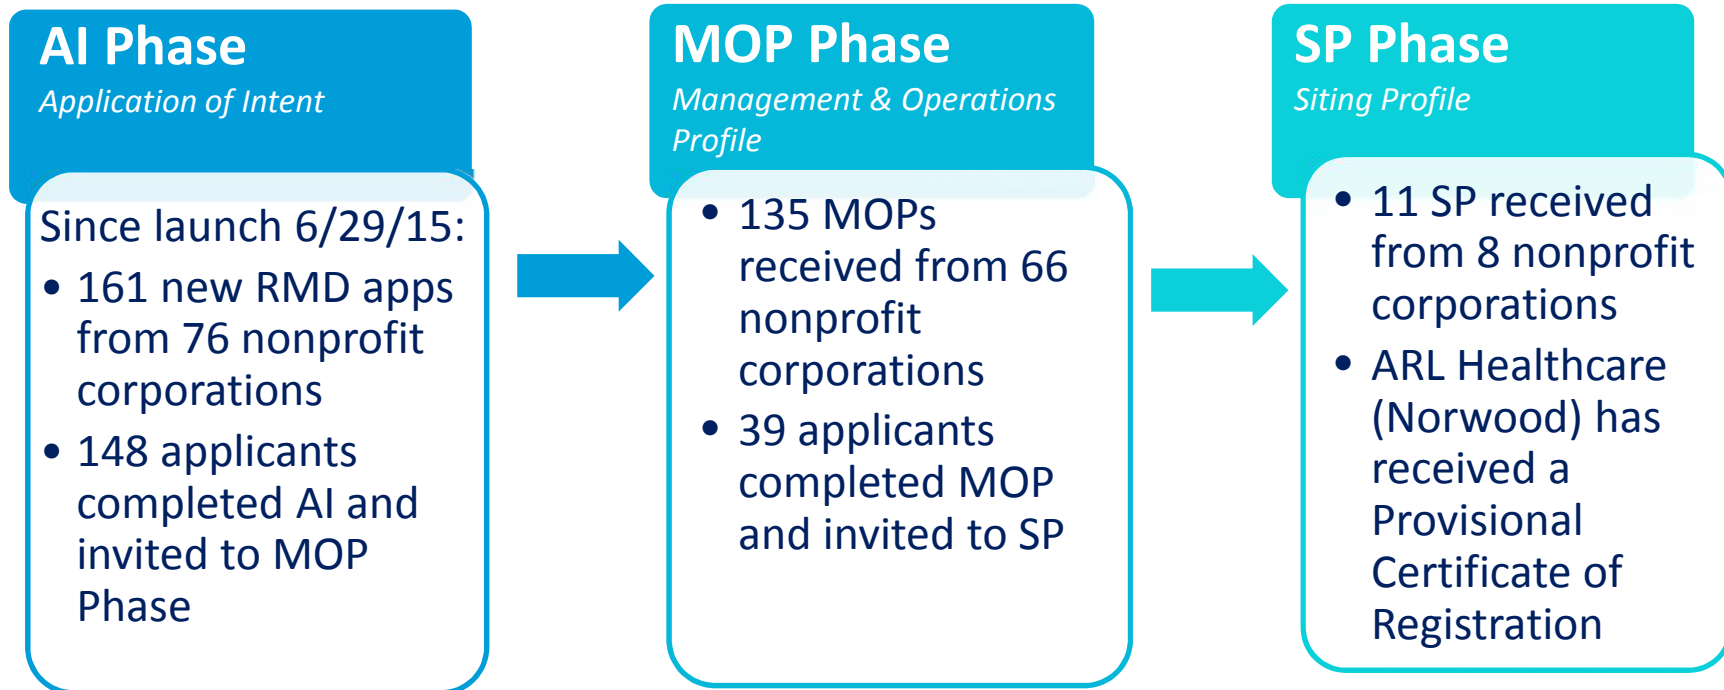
AI Phase
Application of Intent

Since launch 6/29/15:

- 161 new RMD apps from 76 nonprofit corporations
- 148 applicants completed AI and invited to MOP Phase

MOP Phase
Management & Operations Profile

- 135 MOPs received from 66 nonprofit corporations
- 39 applicants completed MOP and invited to SP

SP Phase
Siting Profile

- 11 SP received from 8 nonprofit corporations
- ARL Healthcare (Norwood) has received a Provisional Certificate of Registration